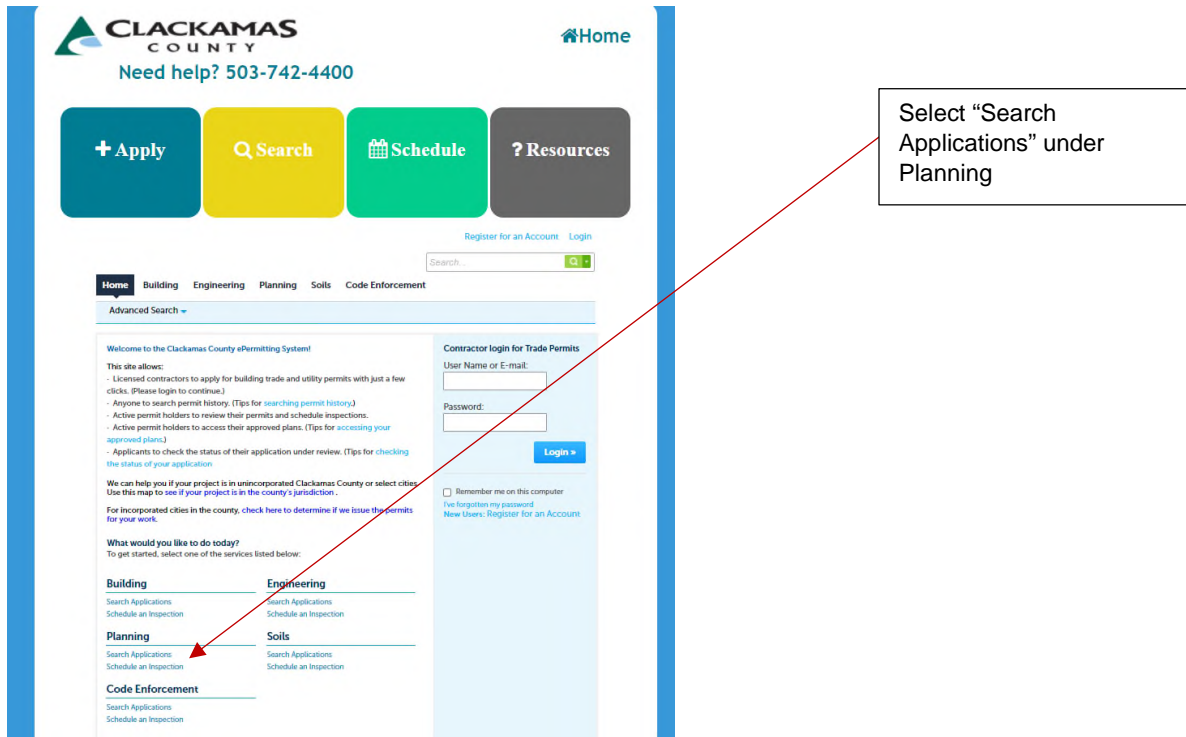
CLACKAMAS COUNTY

Home

Need help? 503-742-4400

+ Apply

Search

Schedule

? Resources

Select “Search Applications” under Planning

Register for an Account Login

Search...

Home Building Engineering Planning Soils Code Enforcement

Advanced Search

Welcome to the Clackamas County ePermitting System!

This site allows:
- Licensed contractors to apply for building trade and utility permits with just a few clicks. (Please login to continue.)
- Anyone to search permit history. (Tips for searching permit history.)
- Active permit holders to review their permits and schedule inspections.
- Active permit holders to access their approved plans. (Tips for accessing your approved plans.)
- Applicants to check the status of their application under review. (Tips for checking the status of your application

We can help you if your project is in unincorporated Clackamas County or select cities. Use this map to see if your project is in the county's jurisdiction .

For incorporated cities in the county, check here to determine if we issue the permits for your work.

What would you like to do today?
To get started, select one of the services listed below:

Building
Search Applications
Schedule an Inspection

Engineering
Search Applications
Schedule an Inspection

Planning
Search Applications
Schedule an Inspection

Soils
Search Applications
Schedule an Inspection

Code Enforcement
Search Applications
Schedule an Inspection

Contractor login for Trade Permits

User Name or E-mail:

Password:

Login »

Remember me on this computer

I've forgotten my password
New Users: Register for an Account